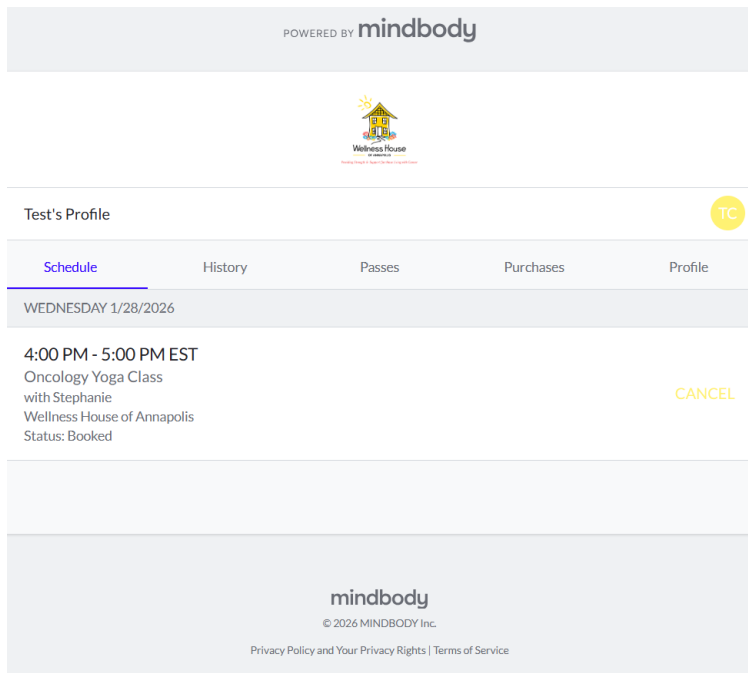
POWERED BY mindbody

Wellness House
OF ANNAPOLIS
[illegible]

Test's Profile

TC

Schedule History Passes Purchases Profile

WEDNESDAY 1/28/2026

4:00 PM - 5:00 PM EST
Oncology Yoga Class
with Stephanie
Wellness House of Annapolis
Status: Booked

CANCEL

mindbody
© 2026 MINDBODY Inc.

Privacy Policy and Your Privacy Rights | Terms of Service